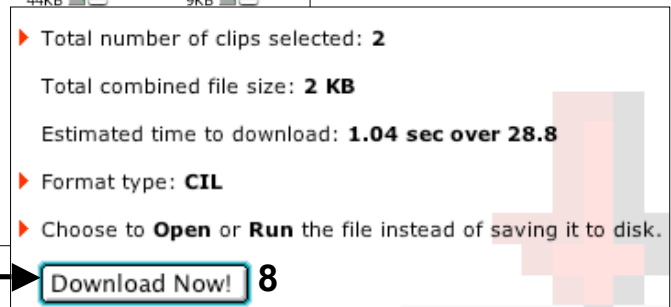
Total number of clips selected: **2**

Total combined file size: **2 KB**

Estimated time to download: **1.04 sec over 28.8**

Format type: **CIL**

Choose to **Open** or **Run** the file instead of saving it to disk.

Download Now!

8